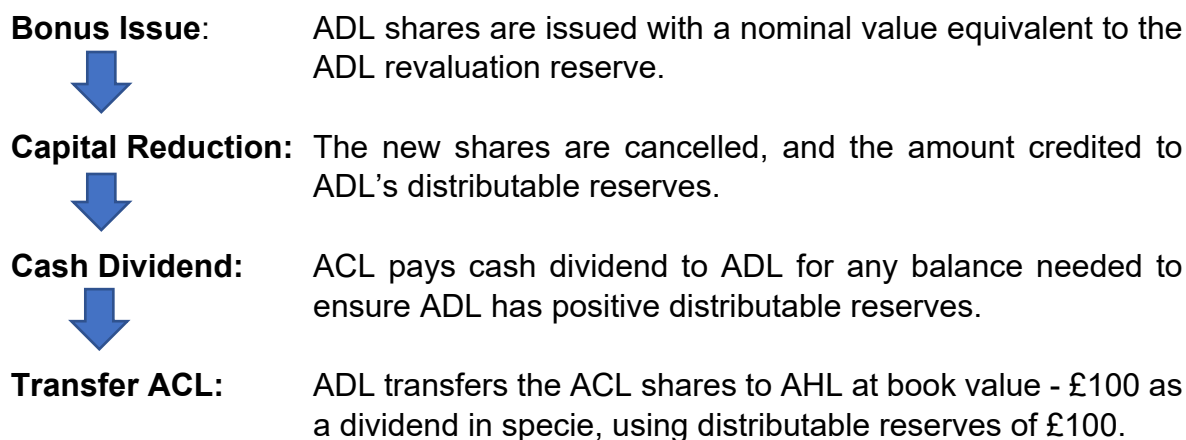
**Bonus Issue**: ADL shares are issued with a nominal value equivalent to the ADL revaluation reserve.

**Capital Reduction:** The new shares are cancelled, and the amount credited to ADL's distributable reserves.

**Cash Dividend:** ACL pays cash dividend to ADL for any balance needed to ensure ADL has positive distributable reserves.

**Transfer ACL:** ADL transfers the ACL shares to AHL at book value - £100 as a dividend in specie, using distributable reserves of £100.